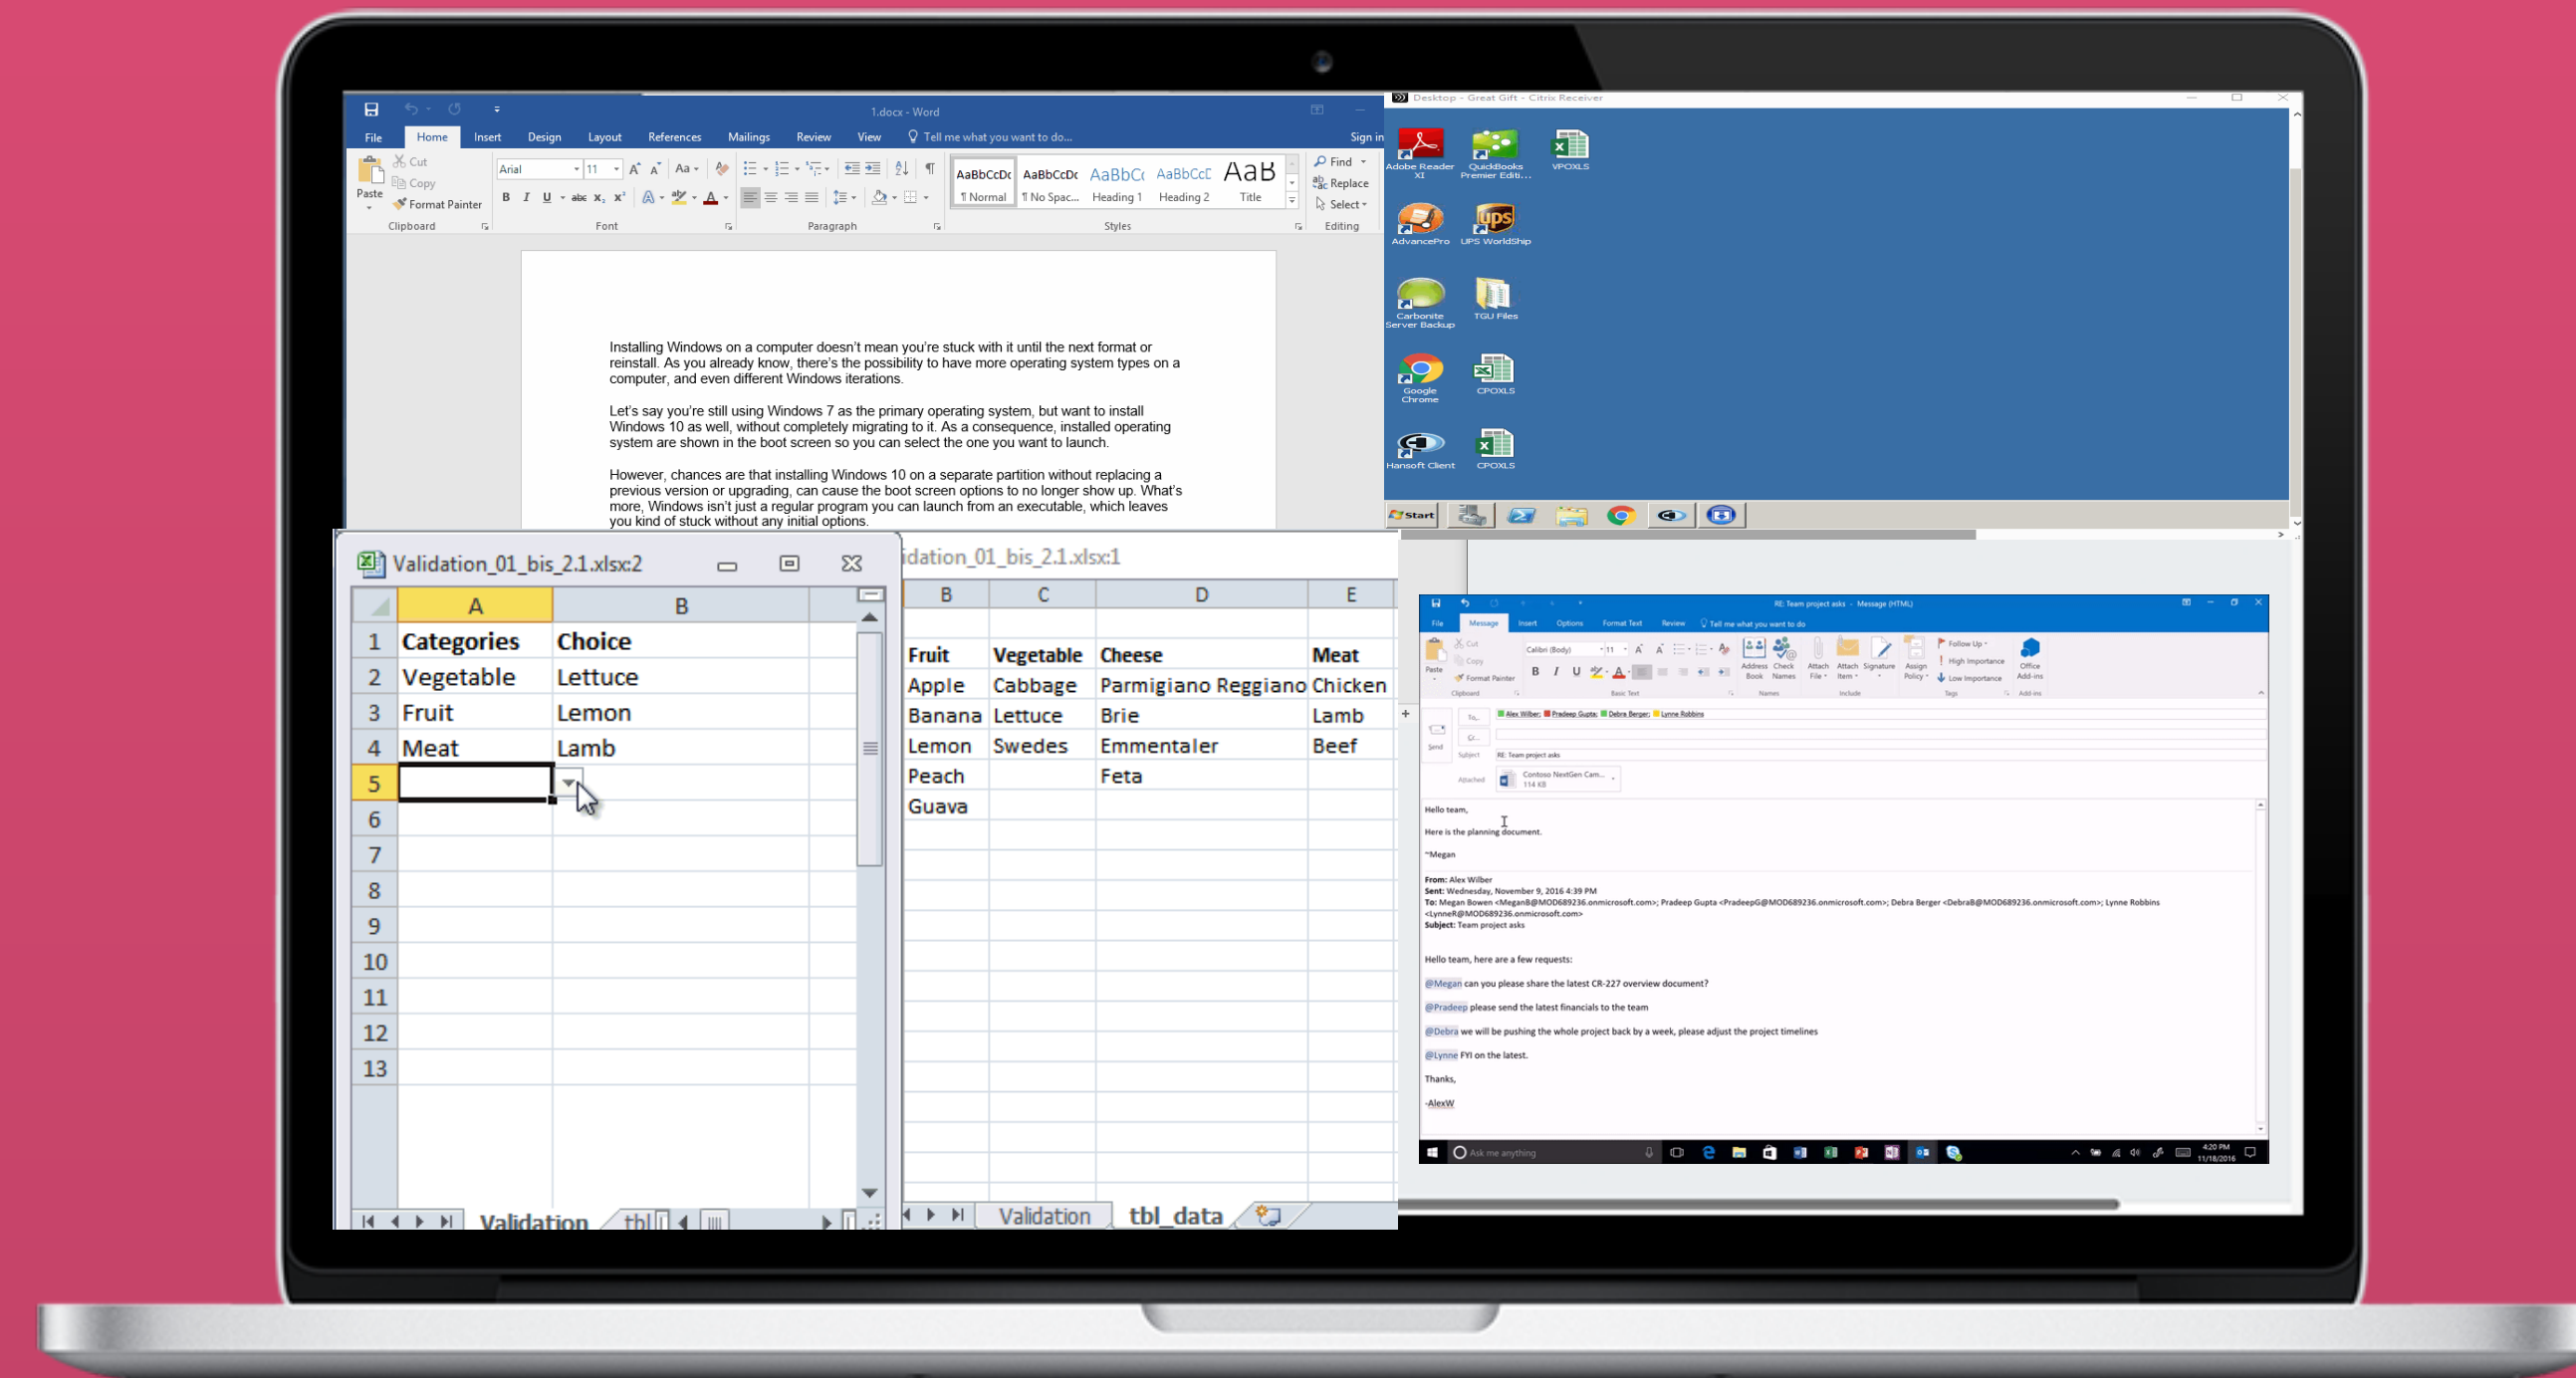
1.docx - Word

File Home Insert Design Layout References Mailings Review View Tell me what you want to do... Sign in

Cut Copy Format Painter Paste Clipboard
Arial 11 Font
Paragraph
AaBbCcDc ¶ Normal AaBbCcDc ¶ No Spac... AaBbCc Heading 1 AaBbCcC Heading 2 AaB Title Styles
Find Replace Select Editing

Installing Windows on a computer doesn't mean you're stuck with it until the next format or reinstall. As you already know, there's the possibility to have more operating system types on a computer, and even different Windows iterations.

Let's say you're still using Windows 7 as the primary operating system, but want to install Windows 10 as well, without completely migrating to it. As a consequence, installed operating system are shown in the boot screen so you can select the one you want to launch.

However, chances are that installing Windows 10 on a separate partition without replacing a previous version or upgrading, can cause the boot screen options to no longer show up. What's more, Windows isn't just a regular program you can launch from an executable, which leaves you kind of stuck without any initial options.

Desktop - Great Gift - Citrix Receiver

Adobe Reader XI
QuickBooks Premier Editi...
VPOXLS
AdvancePro
UPS WorldShip
Carbonite Server Backup
TGU Files
Google Chrome
CPOXLS
Hansoft Client
CPOXLS
Start

Validation_01_bis_2.1.xlsx:2

| | A | B |
|---|---|---|
| 1 | Categories | Choice |
| 2 | Vegetable | Lettuce |
| 3 | Fruit | Lemon |
| 4 | Meat | Lamb |
| 5 | | |
| 6 | | |
| 7 | | |
| 8 | | |
| 9 | | |
| 10 | | |
| 11 | | |
| 12 | | |
| 13 | | |

Validation tbl

idation_01_bis_2.1.xlsx:1

| B | C | D | E |
|---|---|---|---|
| Fruit | Vegetable | Cheese | Meat |
| Apple | Cabbage | Parmigiano Reggiano | Chicken |
| Banana | Lettuce | Brie | Lamb |
| Lemon | Swedes | Emmentaler | Beef |
| Peach | | Feta | |
| Guava | | | |

Validation tbl_data

RE: Team project asks - Message (HTML)

File Message Insert Options Format Text Review Tell me what you want to do

Paste Cut Copy Format Painter Clipboard Calibri (Body) 11 Basic Text Address Book Check Names Names Attach File Attach Item Signature Include Assign Policy Follow Up High Importance Low Importance Tags Office Add-ins Add-ins

To... Alex Wilber; Pradeep Gupta; Debra Berger; Lynne Robbins
Cc...
Send
Subject RE: Team project asks
Attached Contoso NextGen Cam... 114 KB

Hello team,

Here is the planning document.

~Megan

From: Alex Wilber
Sent: Wednesday, November 9, 2016 4:39 PM
To: Megan Bowen <MeganB@MOD689236.onmicrosoft.com>; Pradeep Gupta <PradeepG@MOD689236.onmicrosoft.com>; Debra Berger <DebraB@MOD689236.onmicrosoft.com>; Lynne Robbins <LynneR@MOD689236.onmicrosoft.com>
Subject: Team project asks

Hello team, here are a few requests:

@Megan can you please share the latest CR-227 overview document?

@Pradeep please send the latest financials to the team

@Debra we will be pushing the whole project back by a week, please adjust the project timelines

@Lynne FYI on the latest.

Thanks,

-AlexW

Ask me anything
4:20 PM 11/18/2016